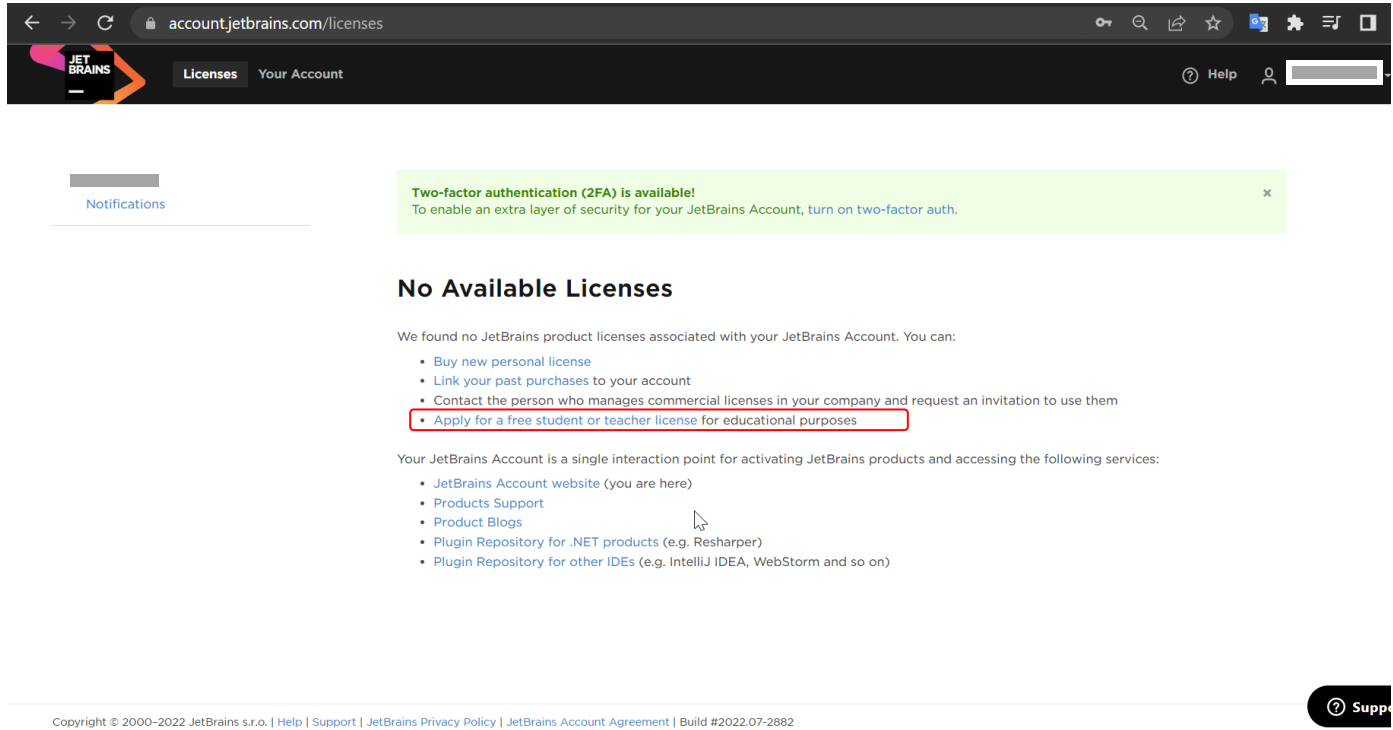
account.jetbrains.com/licenses

JET BRAINS

Licenses Your Account

Help

Notifications

Two-factor authentication (2FA) is available!
To enable an extra layer of security for your JetBrains Account, turn on two-factor auth.

×

No Available Licenses

We found no JetBrains product licenses associated with your JetBrains Account. You can:

- Buy new personal license
- Link your past purchases to your account
- Contact the person who manages commercial licenses in your company and request an invitation to use them
- Apply for a free student or teacher license for educational purposes

Your JetBrains Account is a single interaction point for activating JetBrains products and accessing the following services:

- JetBrains Account website (you are here)
- Products Support
- Product Blogs
- Plugin Repository for .NET products (e.g. Resharper)
- Plugin Repository for other IDEs (e.g. IntelliJ IDEA, WebStorm and so on)

Copyright © 2000–2022 JetBrains s.r.o. | Help | Support | JetBrains Privacy Policy | JetBrains Account Agreement | Build #2022.07-2882

Supp